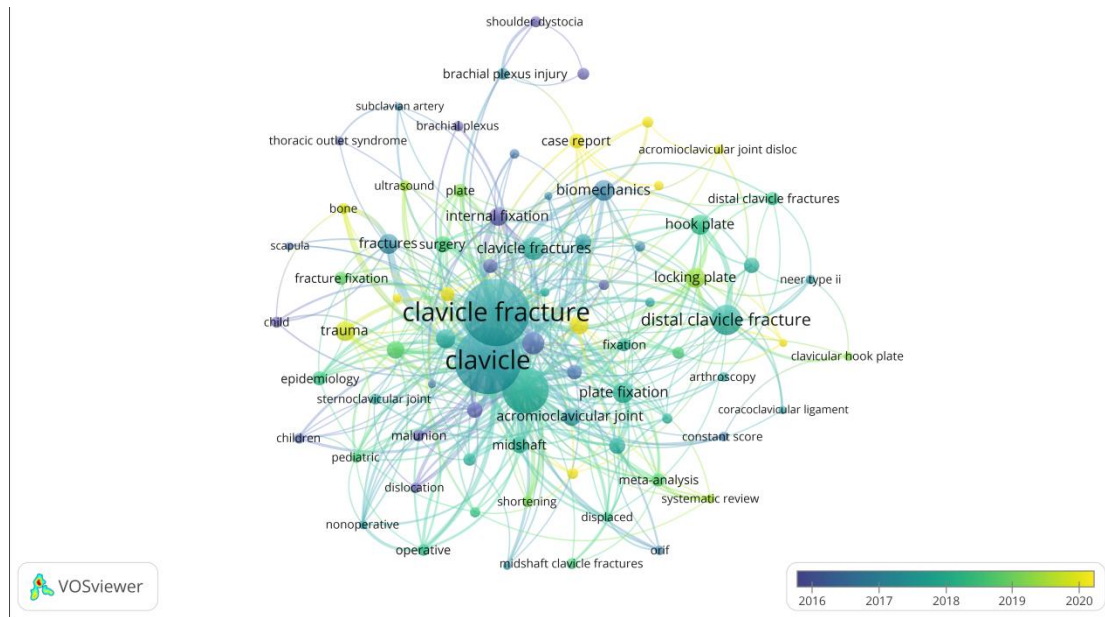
shoulder dystocia
brachial plexus injury
subclavian artery
brachial plexus
thoracic outlet syndrome
case report
acromioclavicular joint disloc
ultrasound
plate
biomechanics
distal clavicle fractures
bone
internal fixation
hook plate
scapula
fractures
surgery
clavicle fractures
locking plate
neer type ii
fracture fixation
clavicle fracture
distal clavicle fracture
child
trauma
fixation
clavicular hook plate
clavicle
epidemiology
plate fixation
arthroscopy
sternoclavicular joint
acromioclavicular joint
coracoclavicular ligament
children
malunion
constant score
midshaft
pediatric
meta-analysis
dislocation
systematic review
shortening
nonoperative
displaced
operative
orif
midshaft clavicle fractures
VOSviewer
2016
2017
2018
2019
2020